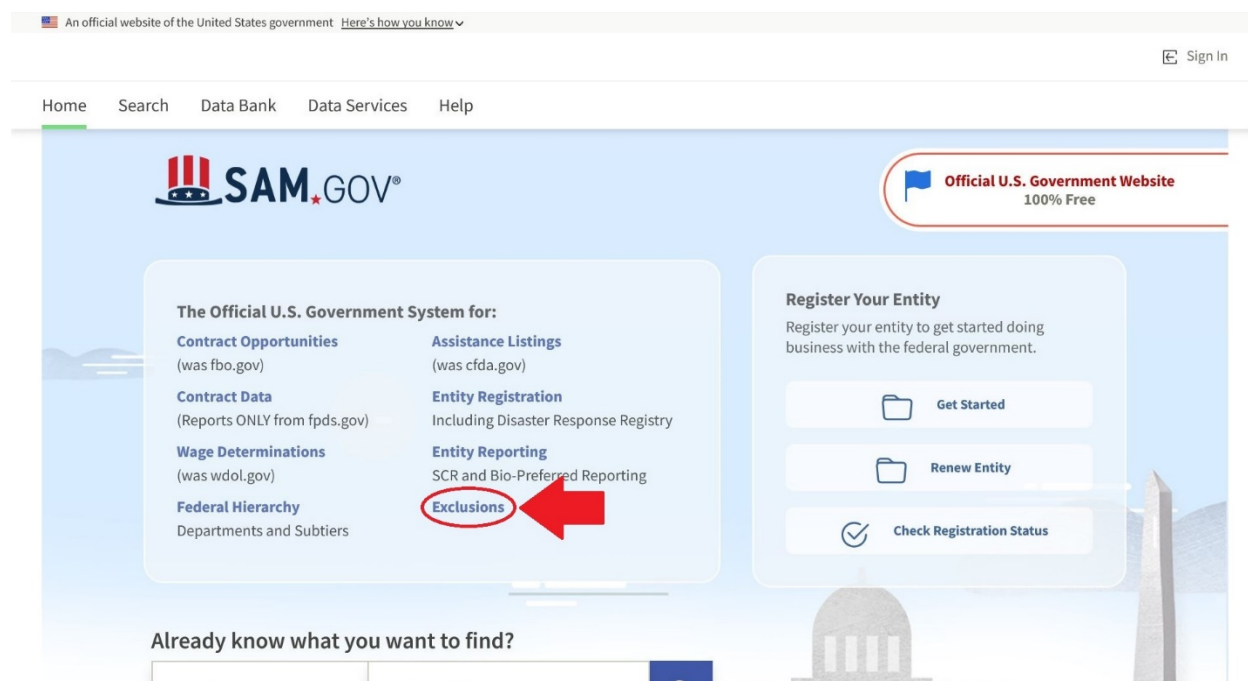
An official website of the United States government Here's how you know

Sign In

Home Search Data Bank Data Services Help

SAM.GOV®

Official U.S. Government Website
100% Free

The Official U.S. Government System for:

Contract Opportunities
(was fbo.gov)

Contract Data
(Reports ONLY from fpds.gov)

Wage Determinations
(was wdol.gov)

Federal Hierarchy
Departments and Subtiers

Assistance Listings
(was cfda.gov)

Entity Registration
Including Disaster Response Registry

Entity Reporting
SCR and Bio-Preferred Reporting

Exclusions

Register Your Entity
Register your entity to get started doing business with the federal government.

Get Started

Renew Entity

Check Registration Status

Already know what you want to find?